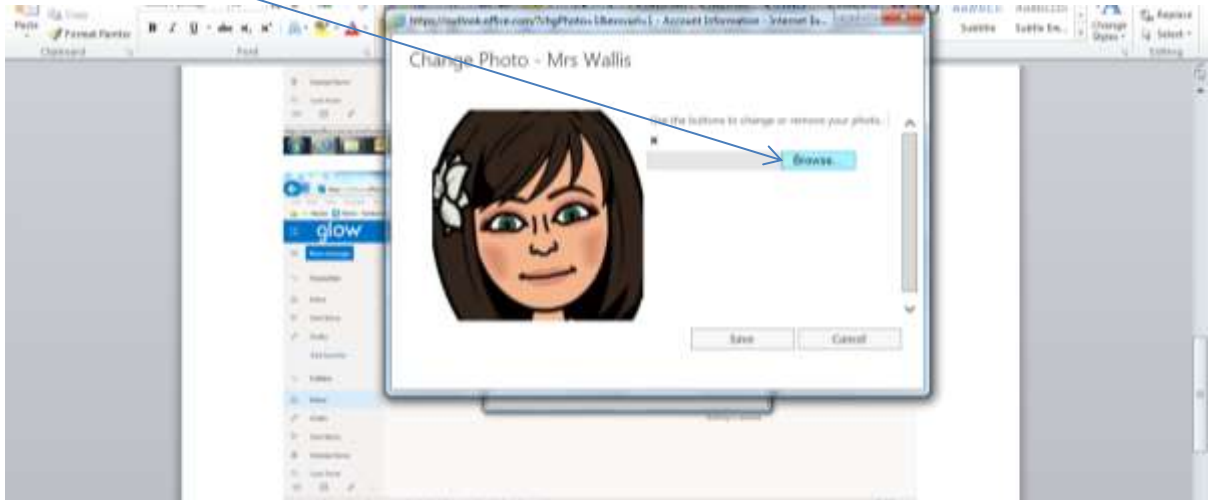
Paste
Format Painter
Clipboard
Font
Subtitle
Subtle Em...
Change Styles
Replace
Select
Editing

https://outlook.office.com/?chgPhoto=1&exsvurl=1 - Account Information - Internet Ex...

Change Photo - Mrs Wallis

Use the buttons to change or remove your photo.

Browse...

Save
Cancel

glow